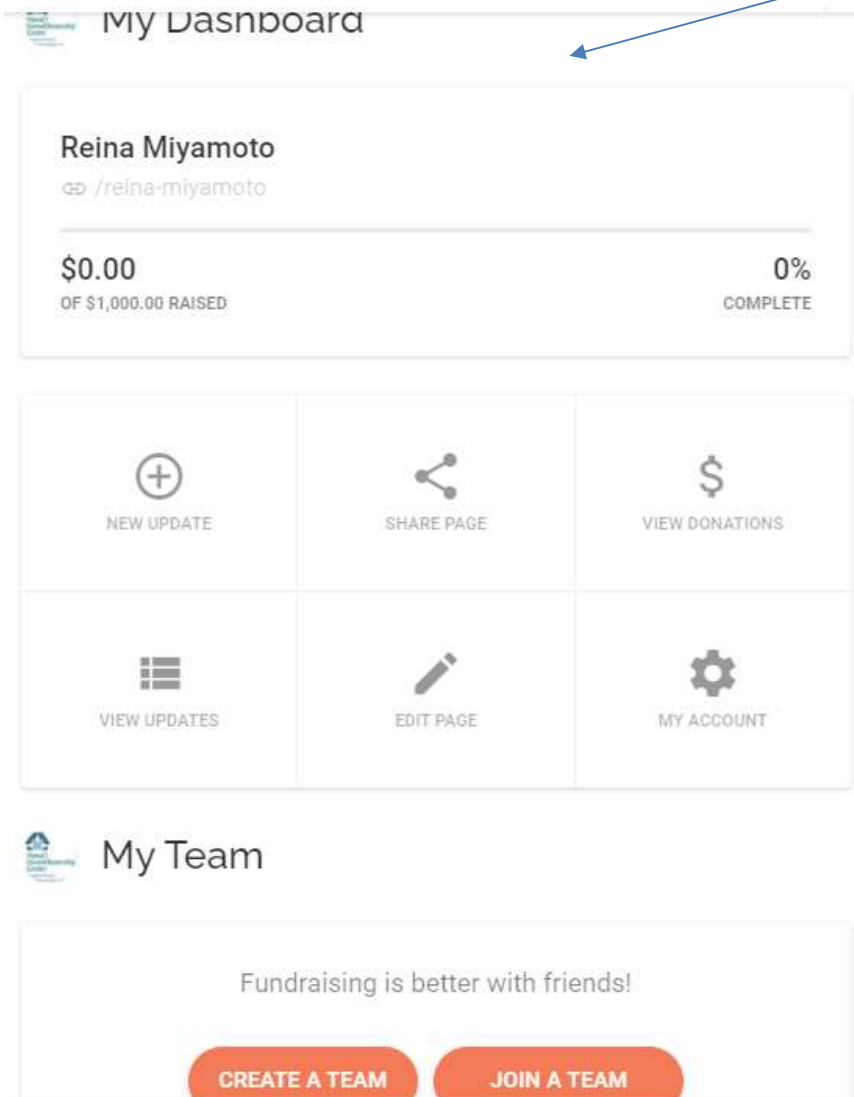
My Dashboard

Reina Miyamoto
/reina-miyamoto

$0.00
OF $1,000.00 RAISED

0%
COMPLETE

NEW UPDATE

SHARE PAGE

$
VIEW DONATIONS

VIEW UPDATES

EDIT PAGE

MY ACCOUNT

My Team

Fundraising is better with friends!

CREATE A TEAM

JOIN A TEAM